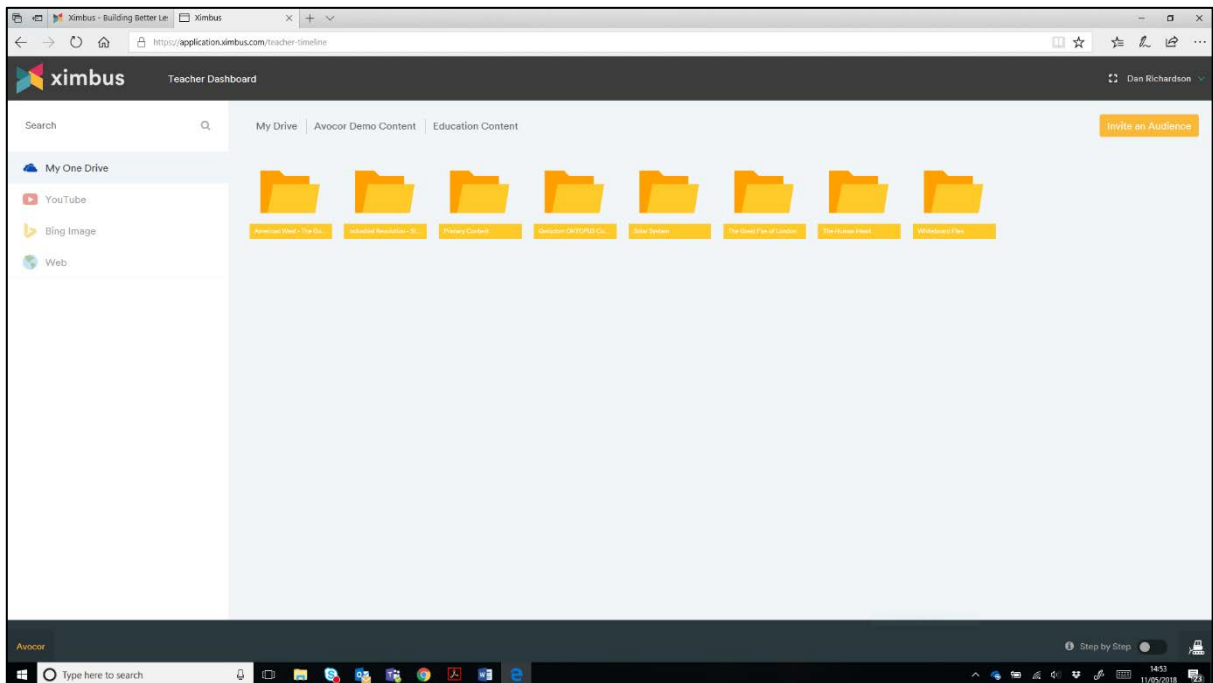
Ximbus - Building Better Le | Ximbus

https://application.ximbus.com/teacher-timeline

ximbus Teacher Dashboard

Dan Richardson

Search

My One Drive

YouTube

Bing Image

Web

My Drive | Avocor Demo Content | Education Content

Invite an Audience

American West - The Go... | Industrial Revolution - St... | Primary Content | Geosteam OKTOPUS Co... | Solar System | The Great Fire of London | The Human Heart | Whiteboard Files

Avocor

Step by Step

Type here to search

14:53
11/05/2018